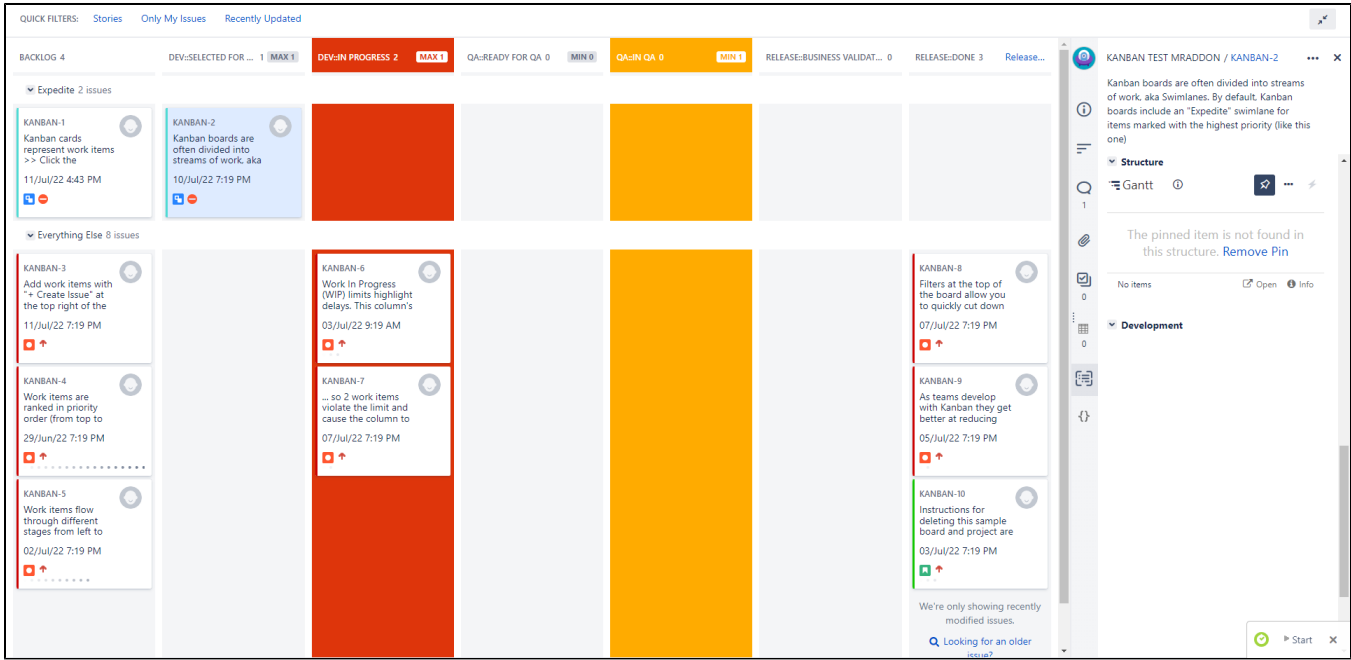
QUICK FILTERS: Stories Only My Issues Recently Updated

BACKLOG 4 | DEV::SELECTED FOR ... 1 MAX 1 | DEV::IN PROGRESS 2 MAX 1 | QA::READY FOR QA 0 MIN 0 | QA::IN QA 0 MIN 1 | RELEASE::BUSINESS VALIDAT... 0 | RELEASE::DONE 3 Release...

Expedite 2 issues

KANBAN-1
Kanban cards represent work items >> Click the
11/Jul/22 4:43 PM

KANBAN-2
Kanban boards are often divided into streams of work, aka
10/Jul/22 7:19 PM

Everything Else 8 issues

KANBAN-3
Add work items with "+ Create Issue" at the top right of the
11/Jul/22 7:19 PM

KANBAN-4
Work items are ranked in priority order (from top to
29/Jun/22 7:19 PM

KANBAN-5
Work items flow through different stages from left to
02/Jul/22 7:19 PM

KANBAN-6
Work In Progress (WIP) limits highlight delays. This column's
03/Jul/22 9:19 AM

KANBAN-7
... so 2 work items violate the limit and cause the column to
07/Jul/22 7:19 PM

KANBAN-8
Filters at the top of the board allow you to quickly cut down
07/Jul/22 7:19 PM

KANBAN-9
As teams develop with Kanban they get better at reducing
05/Jul/22 7:19 PM

KANBAN-10
Instructions for deleting this sample board and project are
03/Jul/22 7:19 PM

We're only showing recently modified issues.
Looking for an older issue?

1
0
0

KANBAN TEST MRADDON / KANBAN-2

Kanban boards are often divided into streams of work, aka Swimlanes. By default, Kanban boards include an "Expedite" swimlane for items marked with the highest priority (like this one)

Structure
Gantt

The pinned item is not found in this structure. Remove Pin

No items Open Info

Development

Start